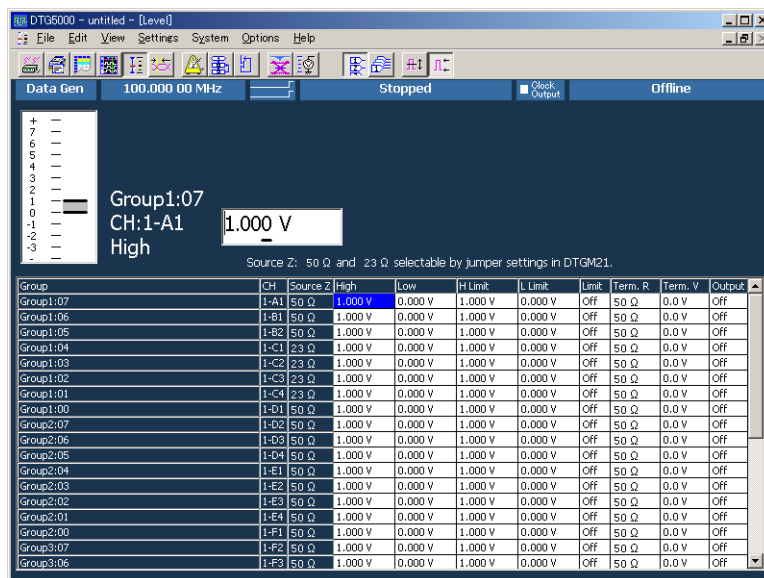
DTG5000 - untitled - [Level]

File Edit View Settings System Options Help

Data Gen | 100.000 00 MHz | Stopped | Clock Output | Offline

+
7
6
5
4
3
2
1
0
-1
-2
-3
-

Group1:07
CH:1-A1
High

1.000 V

Source Z: 50 Ω and 23 Ω selectable by jumper settings in DTGM21.

| Group | CH | Source Z | High | Low | H Limit | L Limit | Limit | Term. R | Term. V | Output |
|---|---|---|---|---|---|---|---|---|---|---|
| Group1:07 | 1-A1 | 50 Ω | 1.000 V | 0.000 V | 1.000 V | 0.000 V | Off | 50 Ω | 0.0 V | Off |
| Group1:06 | 1-B1 | 50 Ω | 1.000 V | 0.000 V | 1.000 V | 0.000 V | Off | 50 Ω | 0.0 V | Off |
| Group1:05 | 1-B2 | 50 Ω | 1.000 V | 0.000 V | 1.000 V | 0.000 V | Off | 50 Ω | 0.0 V | Off |
| Group1:04 | 1-C1 | 23 Ω | 1.000 V | 0.000 V | 1.000 V | 0.000 V | Off | 50 Ω | 0.0 V | Off |
| Group1:03 | 1-C2 | 23 Ω | 1.000 V | 0.000 V | 1.000 V | 0.000 V | Off | 50 Ω | 0.0 V | Off |
| Group1:02 | 1-C3 | 23 Ω | 1.000 V | 0.000 V | 1.000 V | 0.000 V | Off | 50 Ω | 0.0 V | Off |
| Group1:01 | 1-C4 | 23 Ω | 1.000 V | 0.000 V | 1.000 V | 0.000 V | Off | 50 Ω | 0.0 V | Off |
| Group1:00 | 1-D1 | 50 Ω | 1.000 V | 0.000 V | 1.000 V | 0.000 V | Off | 50 Ω | 0.0 V | Off |
| Group2:07 | 1-D2 | 50 Ω | 1.000 V | 0.000 V | 1.000 V | 0.000 V | Off | 50 Ω | 0.0 V | Off |
| Group2:06 | 1-D3 | 50 Ω | 1.000 V | 0.000 V | 1.000 V | 0.000 V | Off | 50 Ω | 0.0 V | Off |
| Group2:05 | 1-D4 | 50 Ω | 1.000 V | 0.000 V | 1.000 V | 0.000 V | Off | 50 Ω | 0.0 V | Off |
| Group2:04 | 1-E1 | 50 Ω | 1.000 V | 0.000 V | 1.000 V | 0.000 V | Off | 50 Ω | 0.0 V | Off |
| Group2:03 | 1-E2 | 50 Ω | 1.000 V | 0.000 V | 1.000 V | 0.000 V | Off | 50 Ω | 0.0 V | Off |
| Group2:02 | 1-E3 | 50 Ω | 1.000 V | 0.000 V | 1.000 V | 0.000 V | Off | 50 Ω | 0.0 V | Off |
| Group2:01 | 1-E4 | 50 Ω | 1.000 V | 0.000 V | 1.000 V | 0.000 V | Off | 50 Ω | 0.0 V | Off |
| Group2:00 | 1-F1 | 50 Ω | 1.000 V | 0.000 V | 1.000 V | 0.000 V | Off | 50 Ω | 0.0 V | Off |
| Group3:07 | 1-F2 | 50 Ω | 1.000 V | 0.000 V | 1.000 V | 0.000 V | Off | 50 Ω | 0.0 V | Off |
| Group3:06 | 1-F3 | 50 Ω | 1.000 V | 0.000 V | 1.000 V | 0.000 V | Off | 50 Ω | 0.0 V | Off |